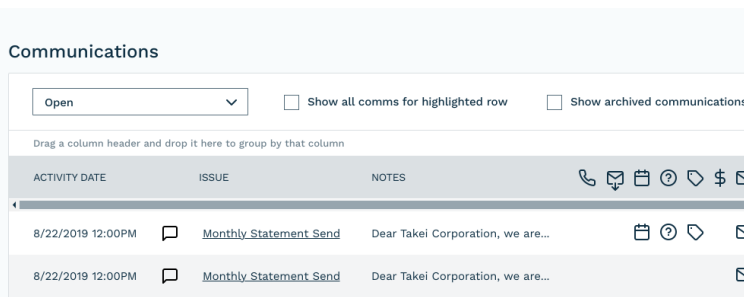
Communications

Open

Show all comms for highlighted row

Show archived communications

Drag a column header and drop it here to group by that column

| ACTIVITY DATE | ISSUE | NOTES | $ |
|---|---|---|---|
| 8/22/2019 12:00PM | Monthly Statement Send | Dear Takei Corporation, we are... | |
| 8/22/2019 12:00PM | Monthly Statement Send | Dear Takei Corporation, we are... | |